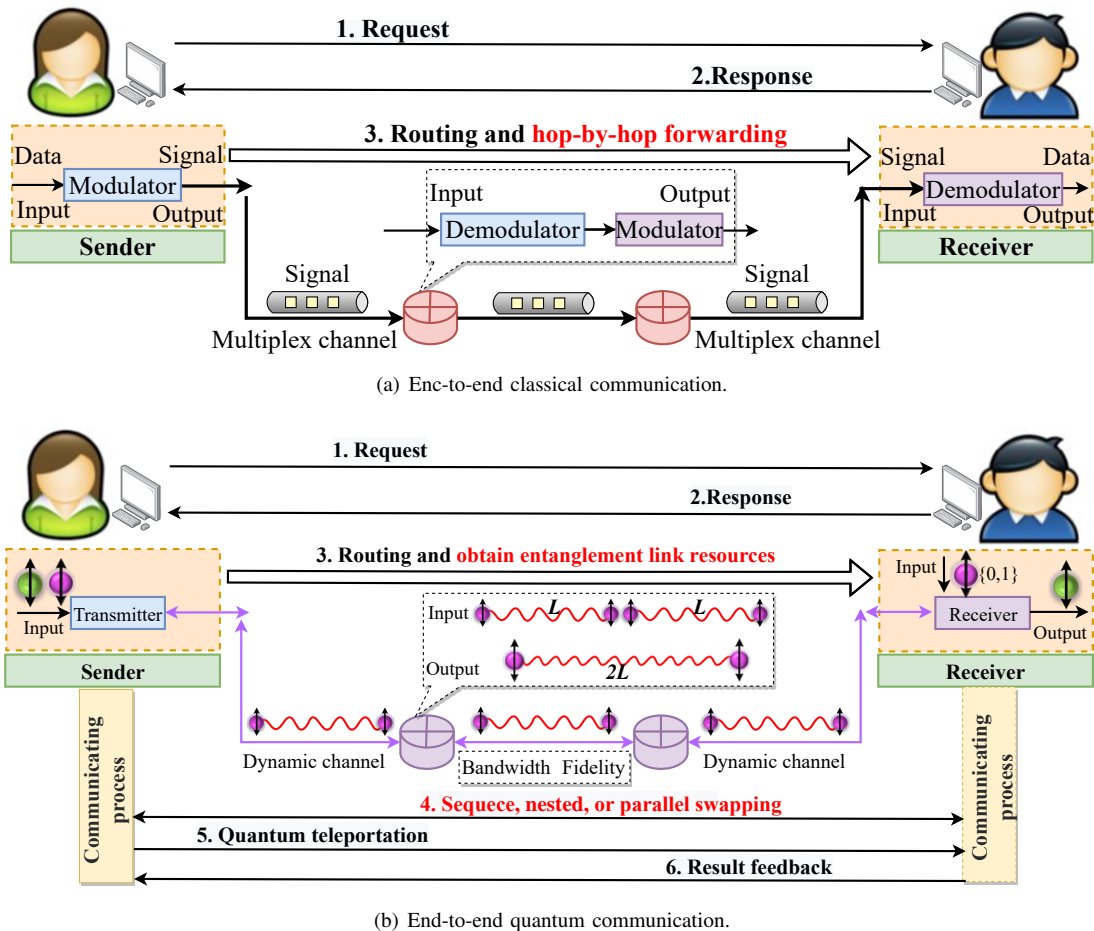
1. Request

2.Response

3. Routing and hop-by-hop forwarding

Data Signal
Modulator
Input Output
Sender

Input Output
Demodulator Modulator

Signal Data
Demodulator
Input Output
Receiver

Signal
Signal

Multiplex channel
Multiplex channel

(a) Enc-to-end classical communication.

1. Request

2.Response

3. Routing and obtain entanglement link resources

Transmitter
Input
Sender

Input $L$ $L$
Output $2L$

Input $\{0,1\}$
Receiver
Output
Receiver

Dynamic channel
Bandwidth Fidelity
Dynamic channel

Communicating process

Communicating process

4. Sequece, nested, or parallel swapping

5. Quantum teleportation

6. Result feedback

(b) End-to-end quantum communication.